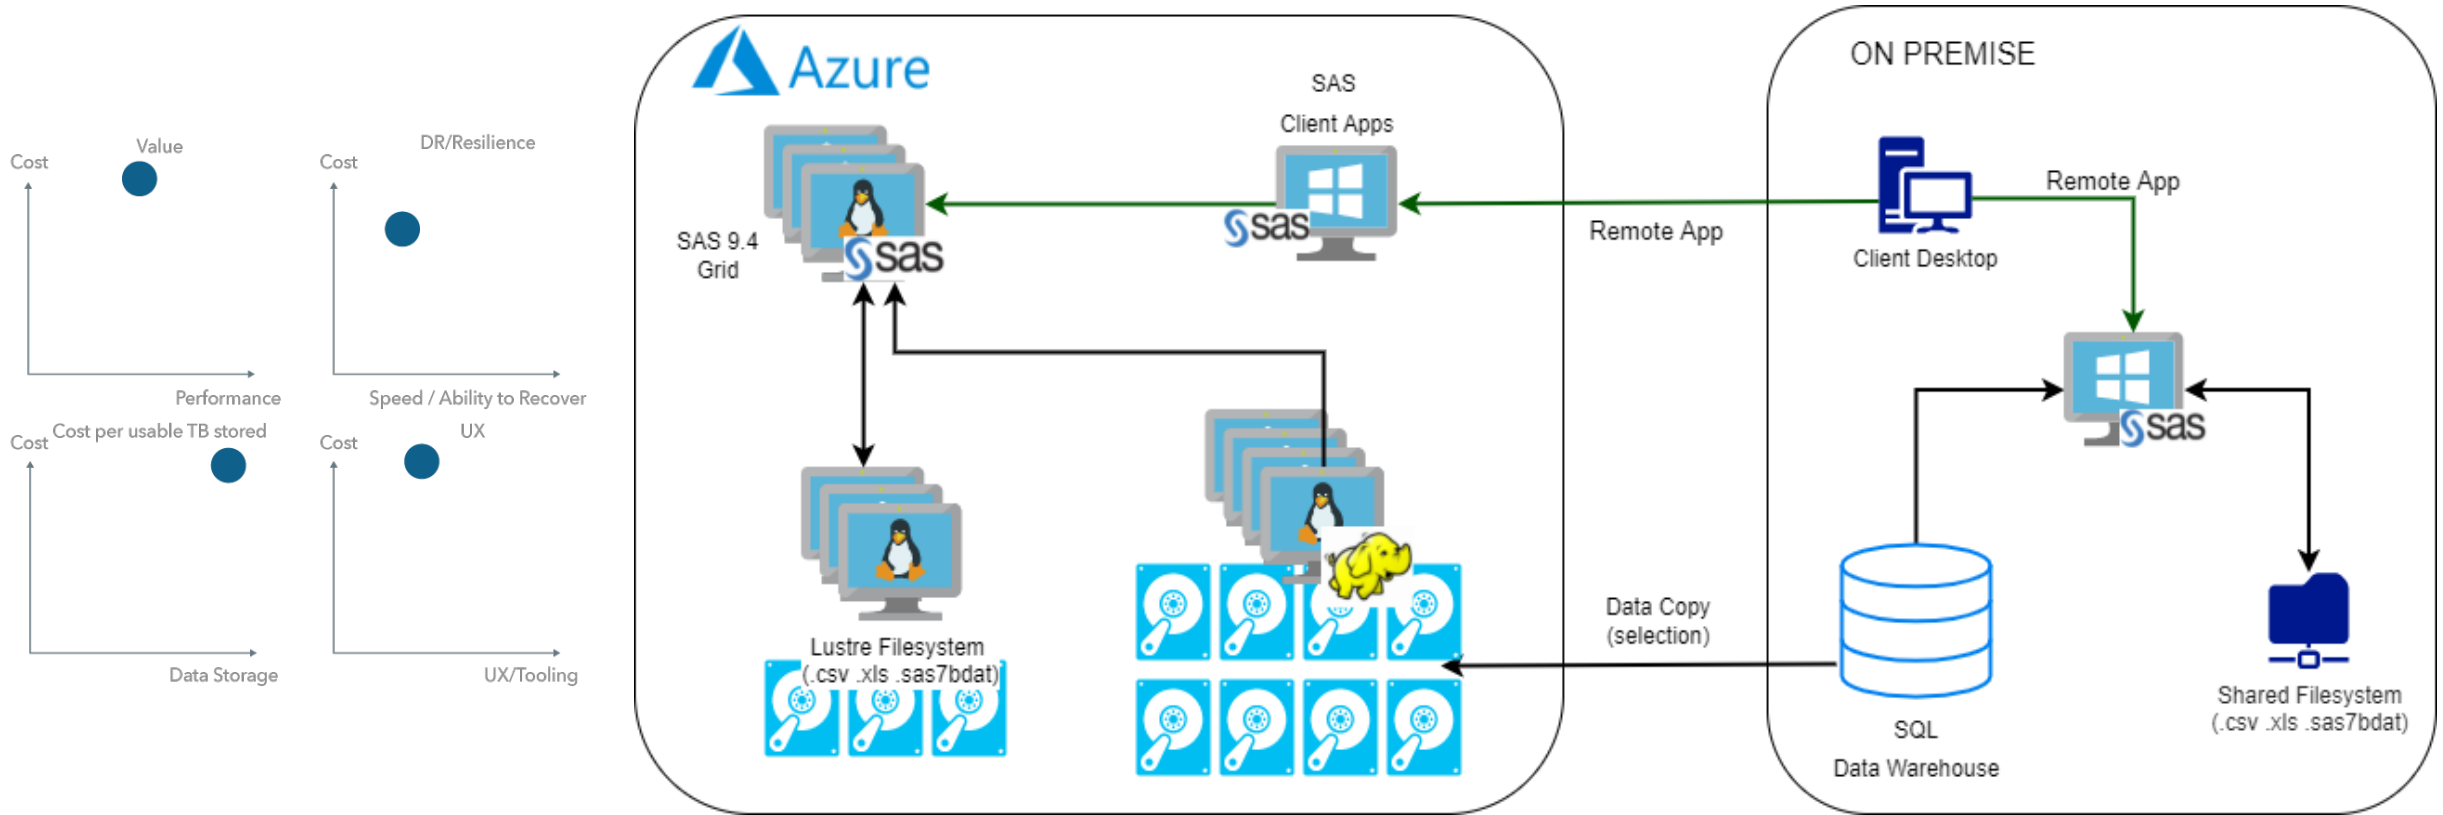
Cost

Value

Performance

Cost

DR/Resilience

Speed / Ability to Recover

Cost

Cost per usable TB stored

Data Storage

Cost

UX

UX/Tooling

Azure

SAS 9.4 Grid

sas

SAS Client Apps

sas

Remote App

Lustre Filesystem (.csv .xls .sas7bdat)

Data Copy (selection)

ON PREMISE

Client Desktop

Remote App

sas

SQL Data Warehouse

Shared Filesystem (.csv .xls .sas7bdat)